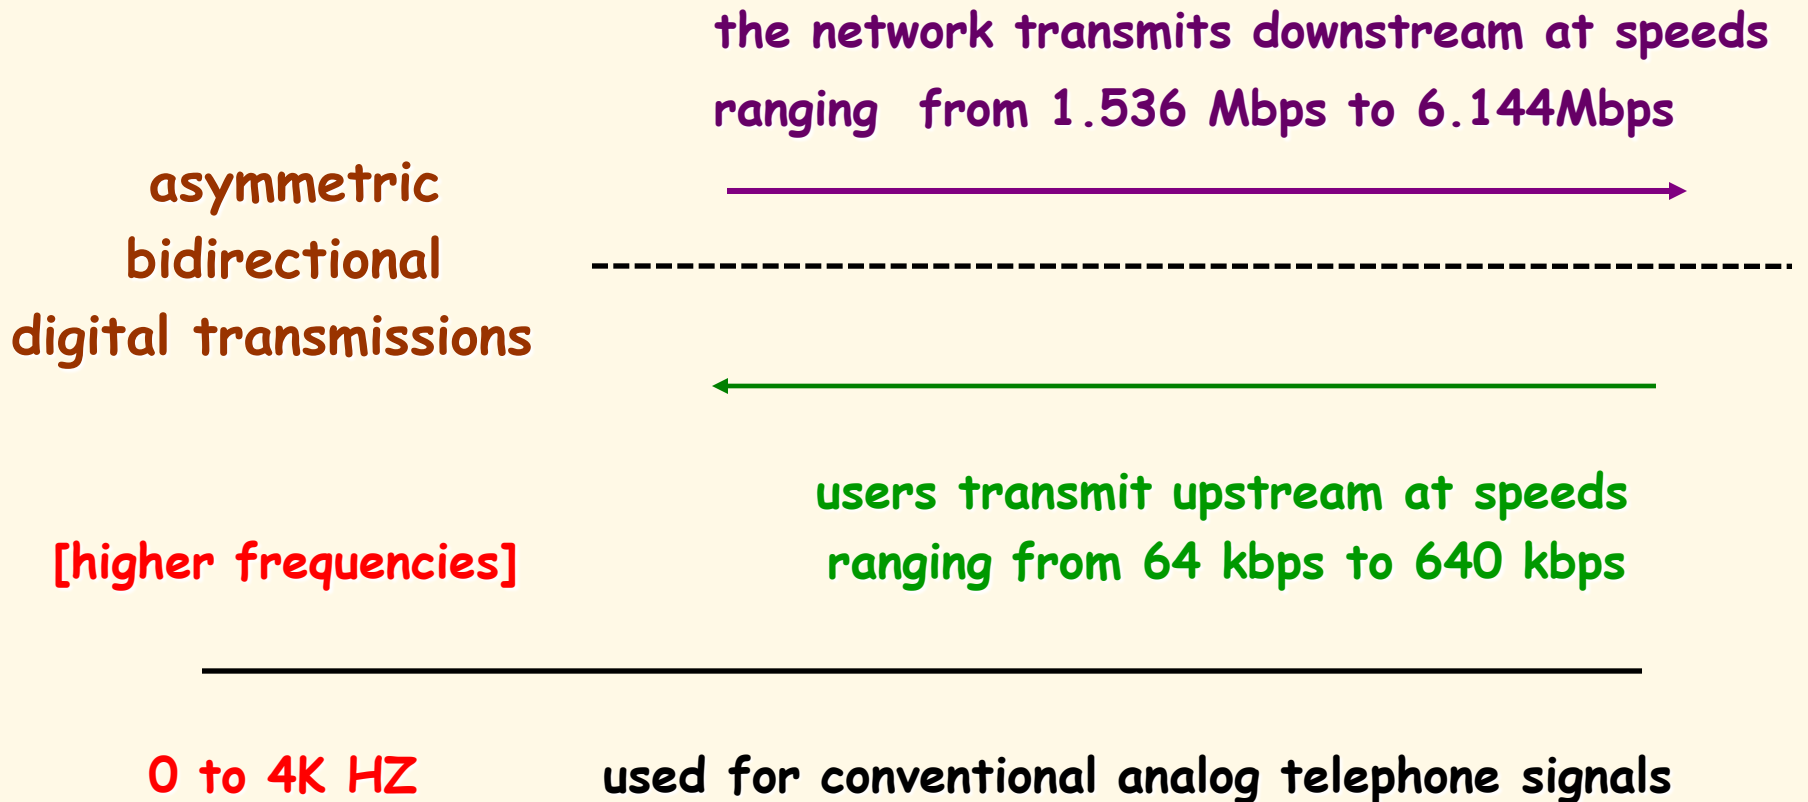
the network transmits downstream at speeds ranging from 1.536 Mbps to 6.144Mbps

asymmetric bidirectional digital transmissions

users transmit upstream at speeds ranging from 64 kbps to 640 kbps

[higher frequencies]

0 to 4K HZ

used for conventional analog telephone signals